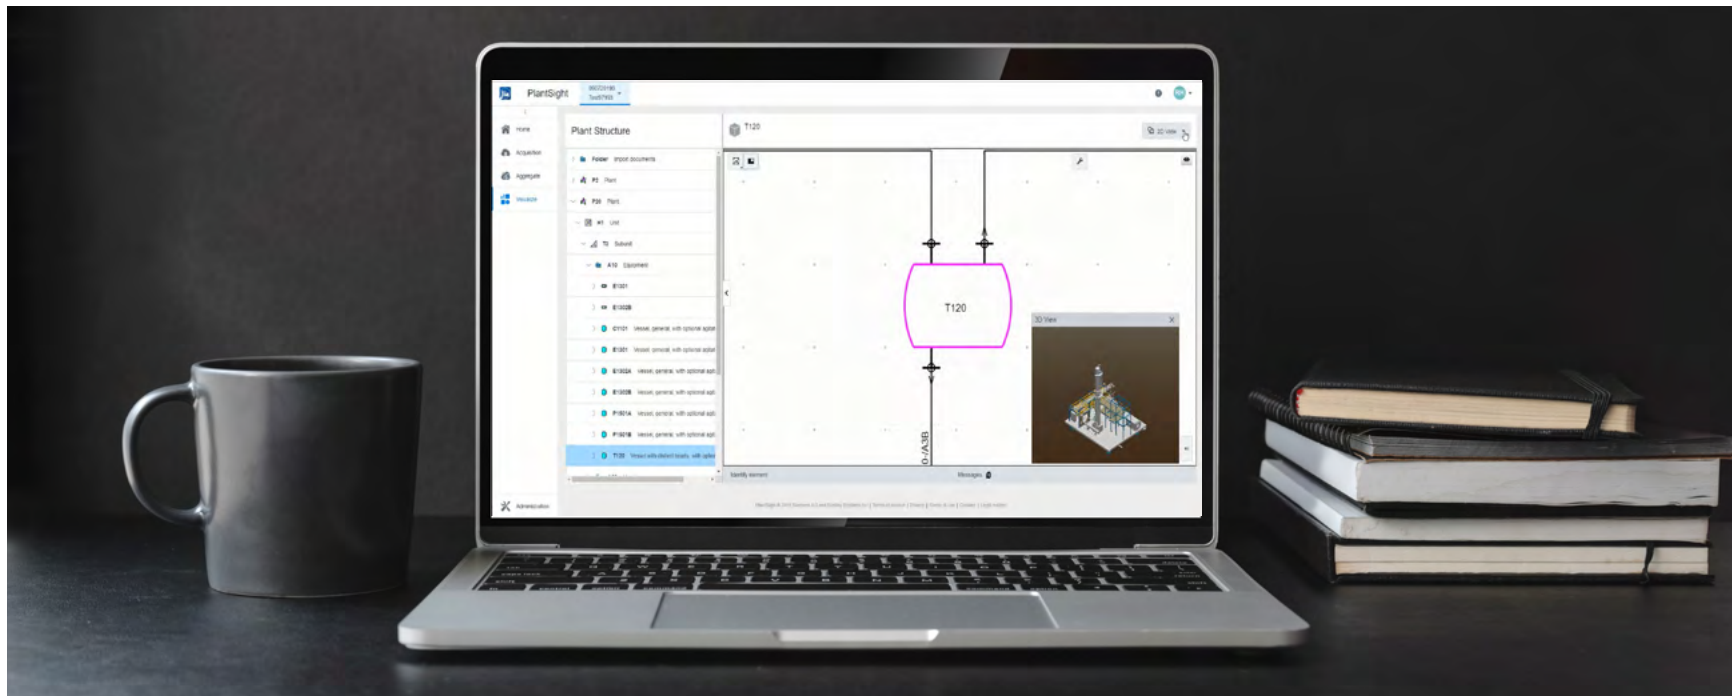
PlantSight

Home
Acquisition
Aggregate
Visualize

Plant Structure

Folder Import documents
P1 Plant
P20 Plant
U1 Unit
T1 Subunit
A10 Equipment
E1001
E1002B
C1101 Vessel, general, with optional appl
E1001 Vessel, general, with optional appl
E1002A Vessel, general, with optional appl
E1002B Vessel, general, with optional appl
P1501A Vessel, general, with optional appl
P1501B Vessel, general, with optional appl
T120 Vessel with distinct locally, with optio

T120

3D View

T120

3D View

0-A3B

Identify element
Messages

Administration